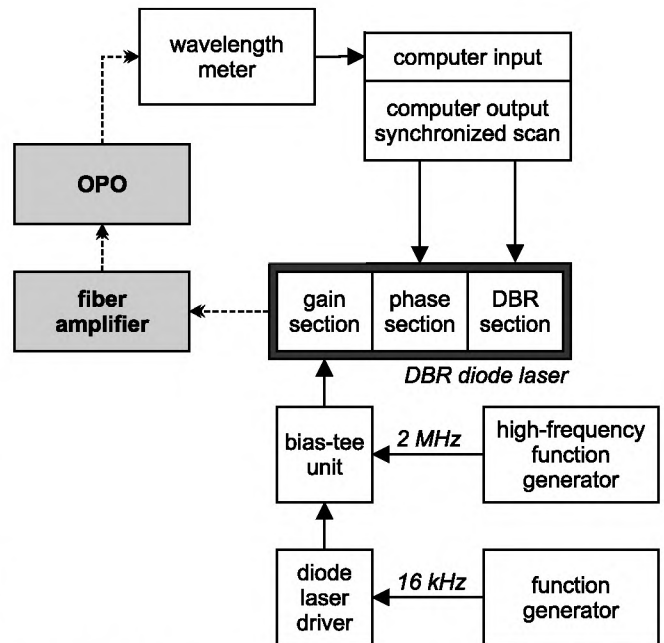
wavelength meter

computer input

computer output synchronized scan

OPO

fiber amplifier

gain section

phase section

DBR section

DBR diode laser

bias-tee unit

2 MHz

high-frequency function generator

diode laser driver

16 kHz

function generator